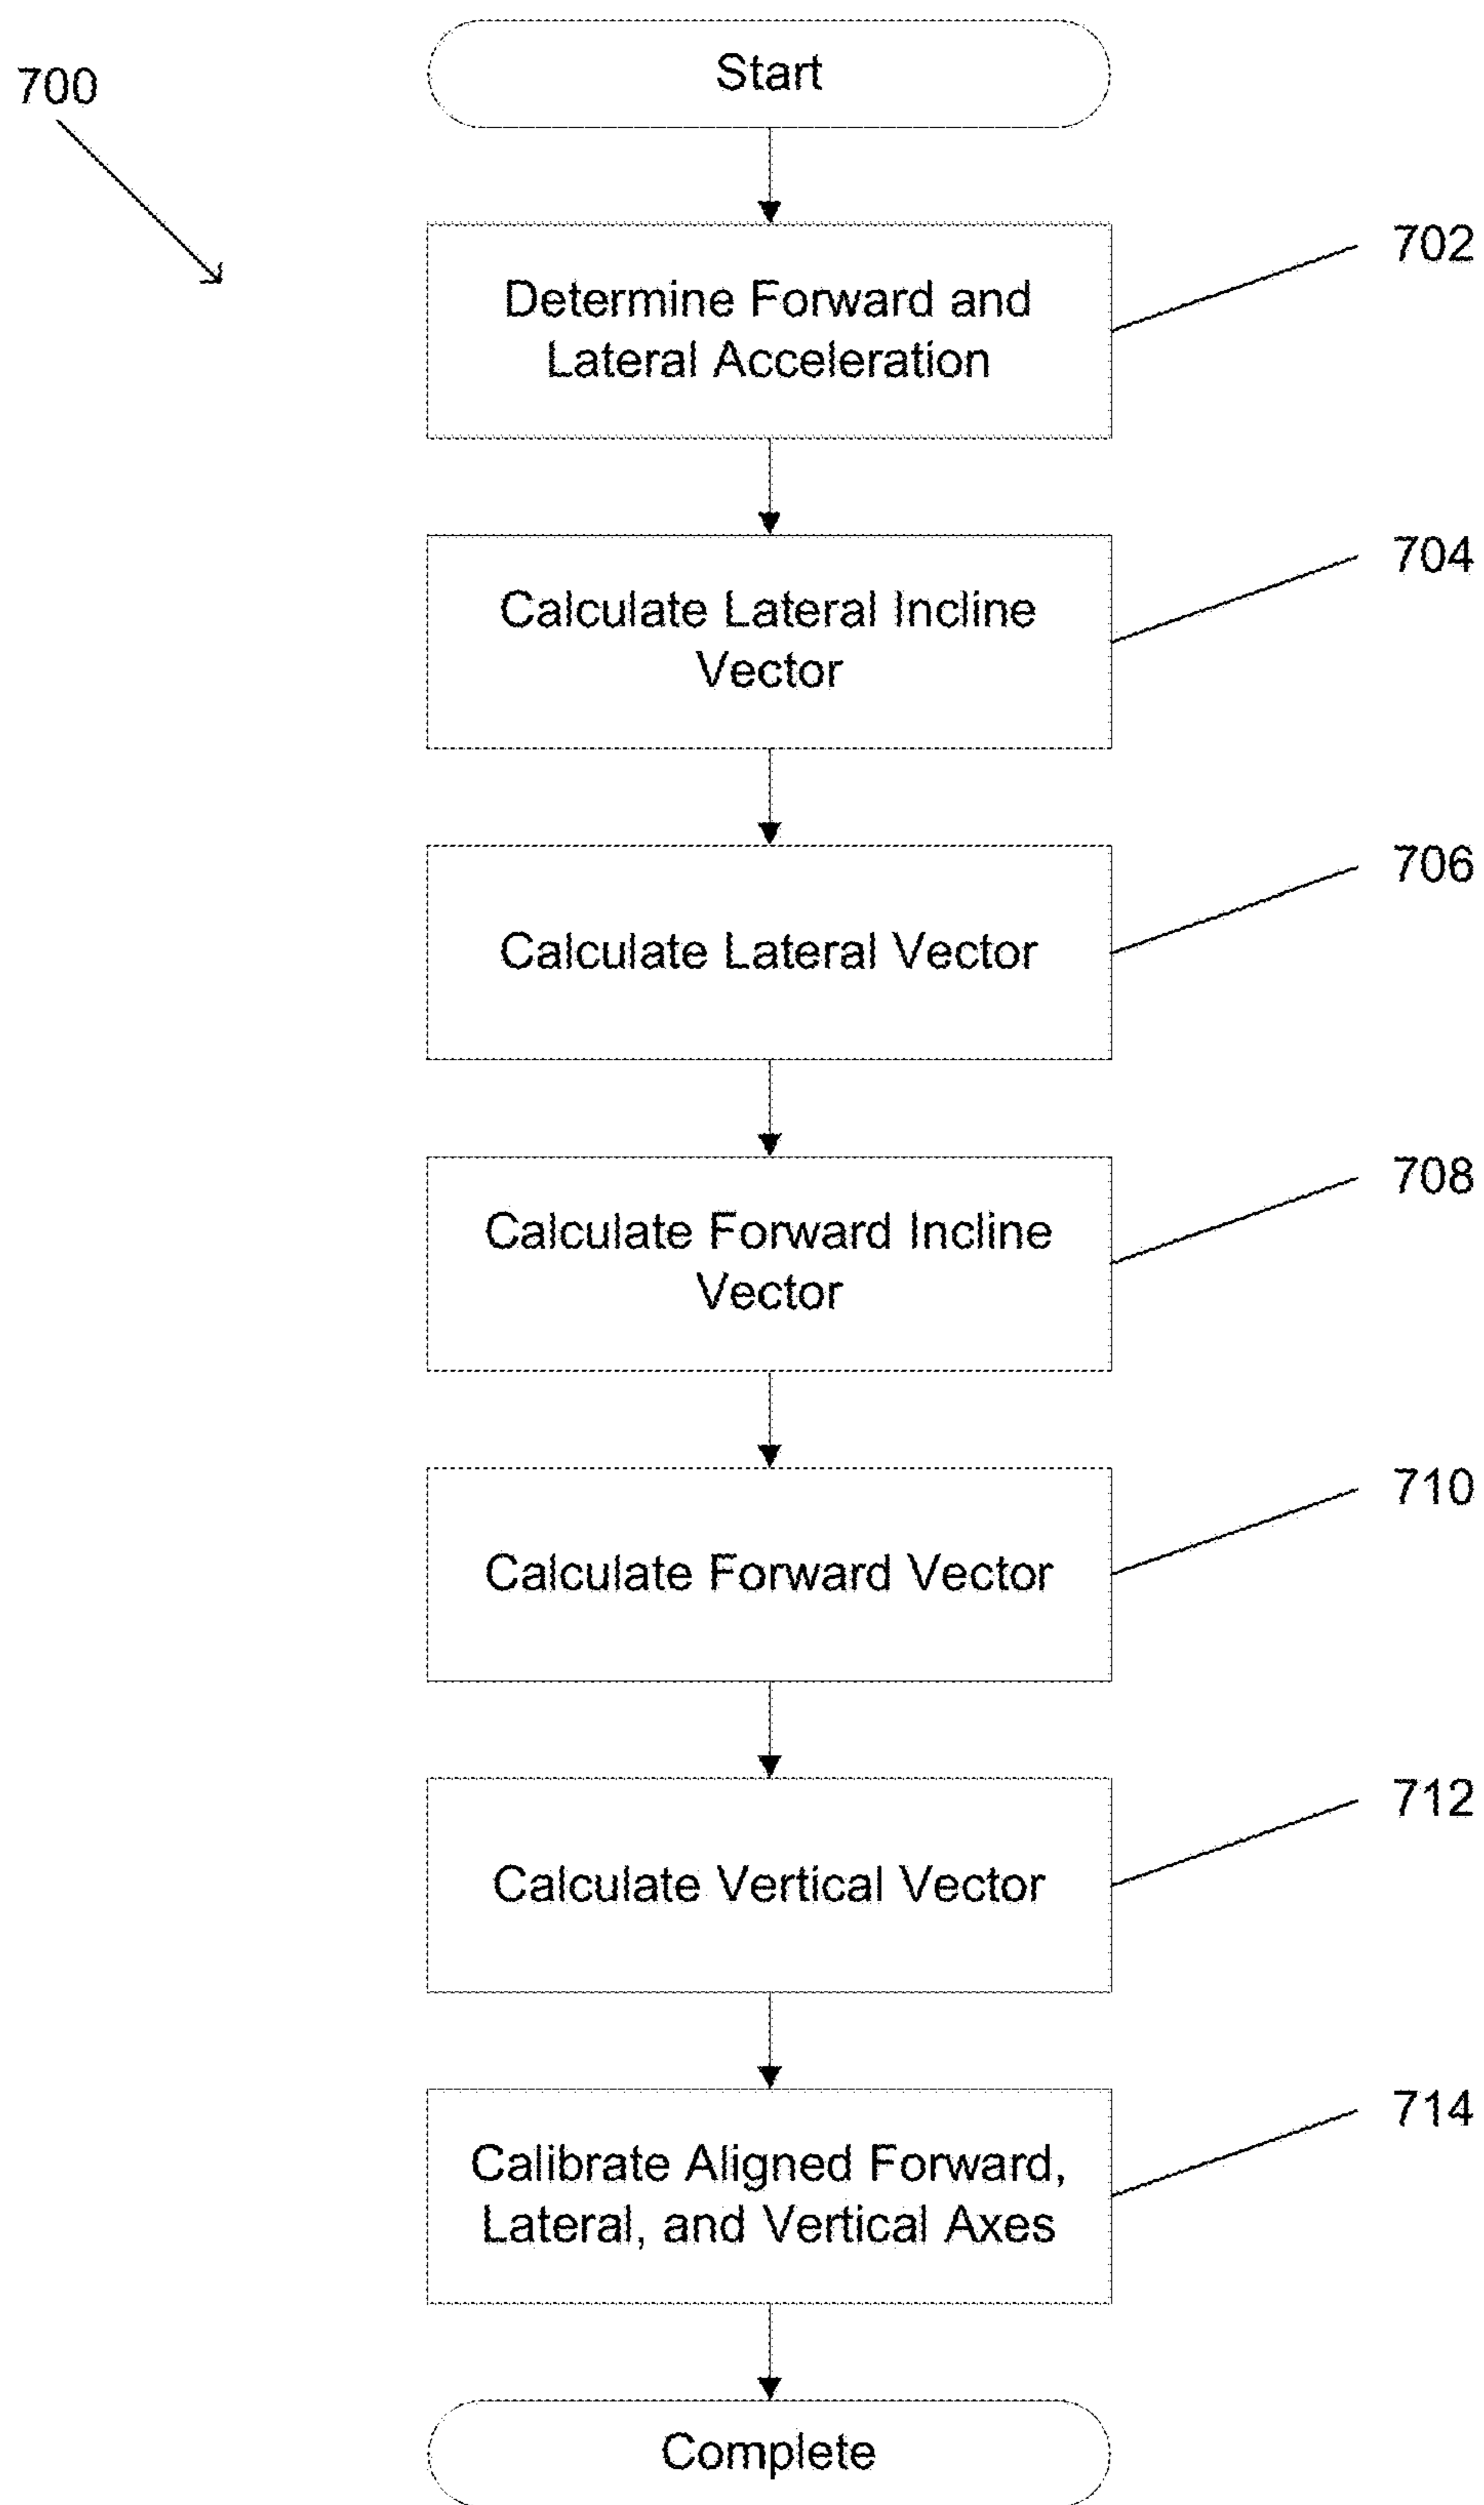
700

Start

Determine Forward and Lateral Acceleration

702

Calculate Lateral Incline Vector

704

Calculate Lateral Vector

706

Calculate Forward Incline Vector

708

Calculate Forward Vector

710

Calculate Vertical Vector

712

Calibrate Aligned Forward, Lateral, and Vertical Axes

714

Complete